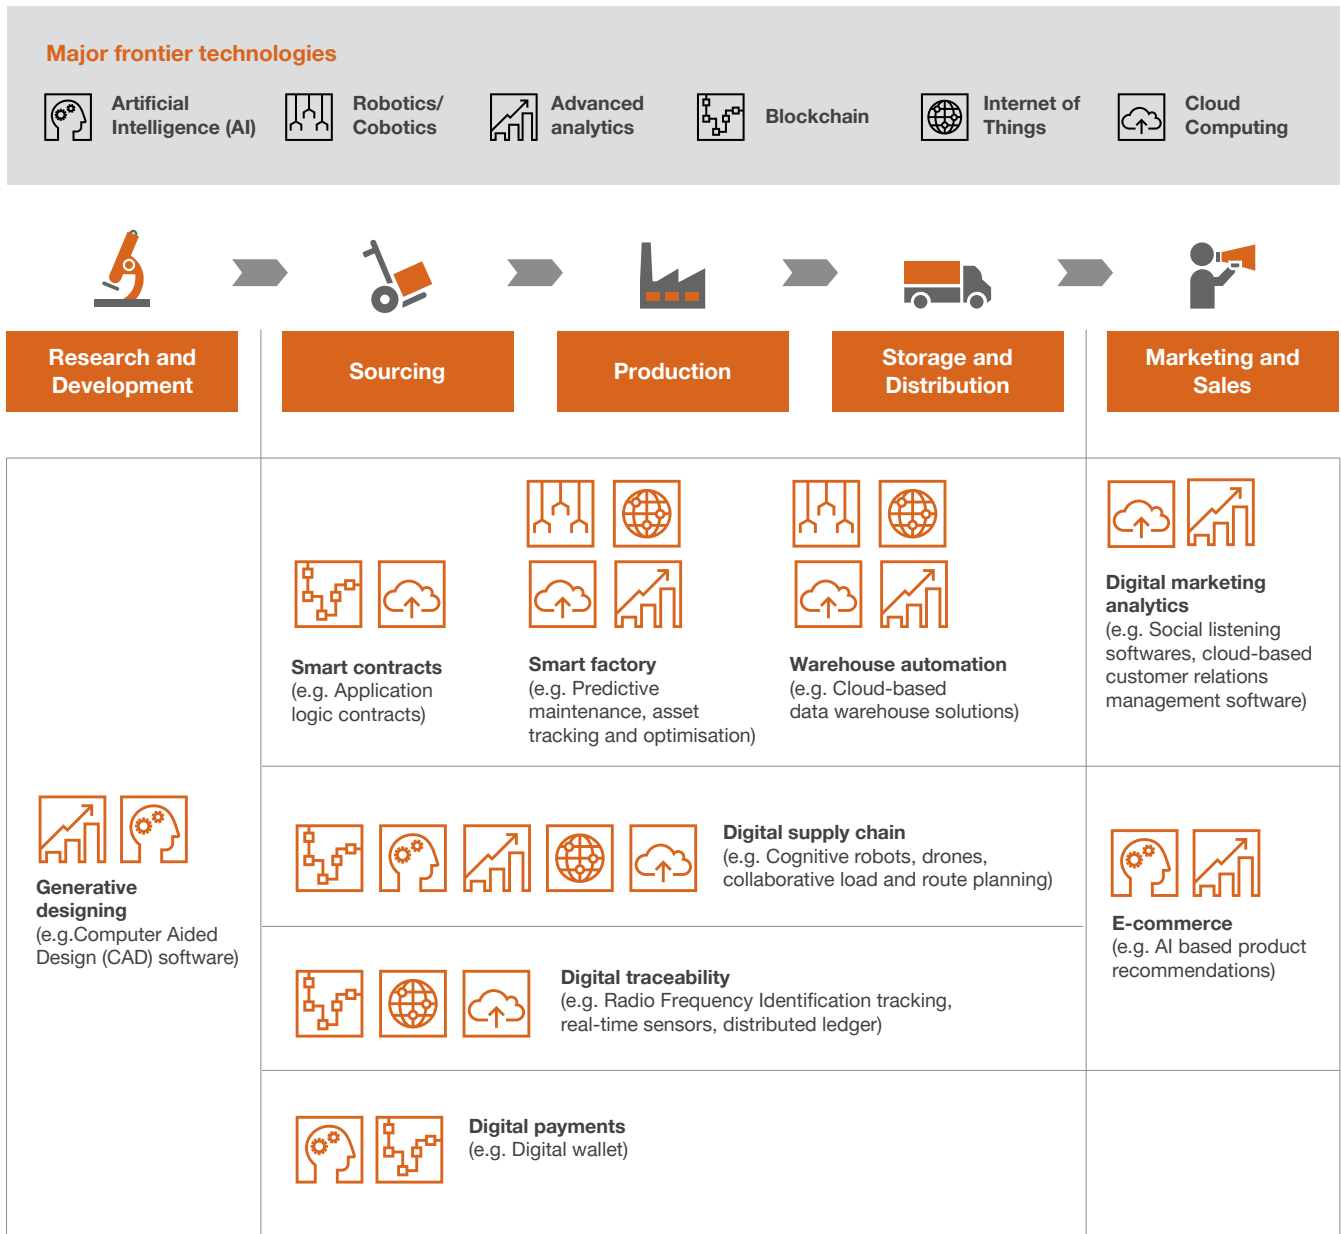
Major frontier technologies

Artificial Intelligence (AI)

Robotics/ Cobotics

Advanced analytics

Blockchain

Internet of Things

Cloud Computing

Research and Development

Sourcing

Production

Storage and Distribution

Marketing and Sales

Smart contracts
(e.g. Application logic contracts)

Smart factory
(e.g. Predictive maintenance, asset tracking and optimisation)

Warehouse automation
(e.g. Cloud-based data warehouse solutions)

Digital marketing analytics
(e.g. Social listening softwares, cloud-based customer relations management software)

Generative designing
(e.g.Computer Aided Design (CAD) software)

Digital supply chain
(e.g. Cognitive robots, drones, collaborative load and route planning)

E-commerce
(e.g. AI based product recommendations)

Digital traceability
(e.g. Radio Frequency Identification tracking, real-time sensors, distributed ledger)

Digital payments
(e.g. Digital wallet)